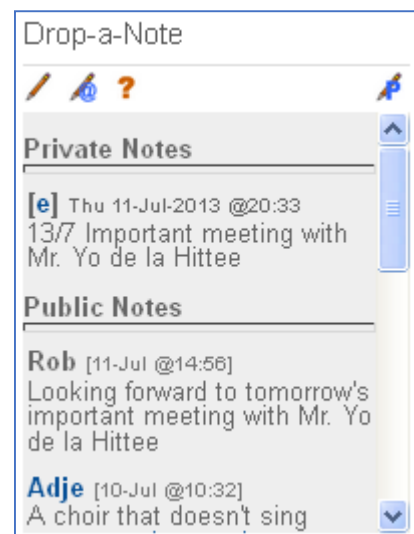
Drop-a-Note

?

Private Notes

[e] Thu 11-Jul-2013 @20:33
13/7 Important meeting with Mr. Yo de la Hittee

Public Notes

Rob [11-Jul @14:56]
Looking forward to tomorrow's important meeting with Mr. Yo de la Hittee

Adje [10-Jul @10:32]
A choir that doesn't sing
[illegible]